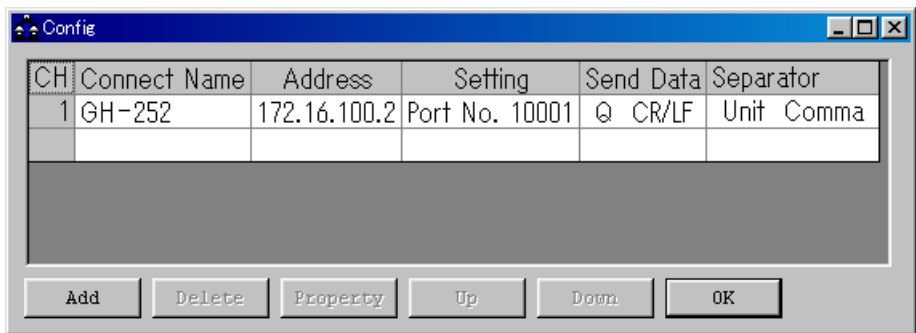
Config

| CH | Connect Name | Address | Setting | Send Data | Separator |
|---|---|---|---|---|---|
| 1 | GH-252 | 172.16.100.2 | Port No. 10001 | Q CR/LF | Unit Comma |
| | | | | | |

Add Delete Property Up Down OK